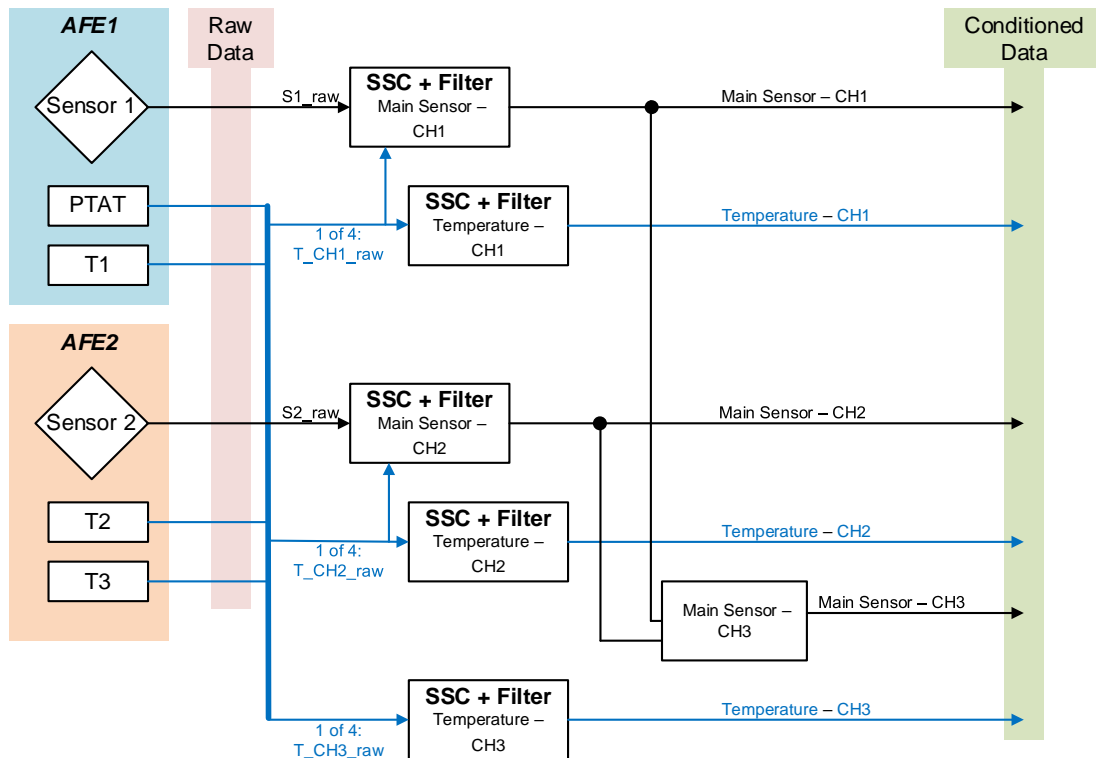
AFE1

Raw Data

Conditioned Data

Sensor 1

S1_raw

SSC + Filter
Main Sensor – CH1

Main Sensor – CH1

PTAT

T1

1 of 4: T_CH1_raw

SSC + Filter
Temperature – CH1

Temperature – CH1

AFE2

Sensor 2

S2_raw

SSC + Filter
Main Sensor – CH2

Main Sensor – CH2

T2

T3

1 of 4: T_CH2_raw

SSC + Filter
Temperature – CH2

Temperature – CH2

Main Sensor – CH3

Main Sensor – CH3

1 of 4: T_CH3_raw

SSC + Filter
Temperature – CH3

Temperature – CH3